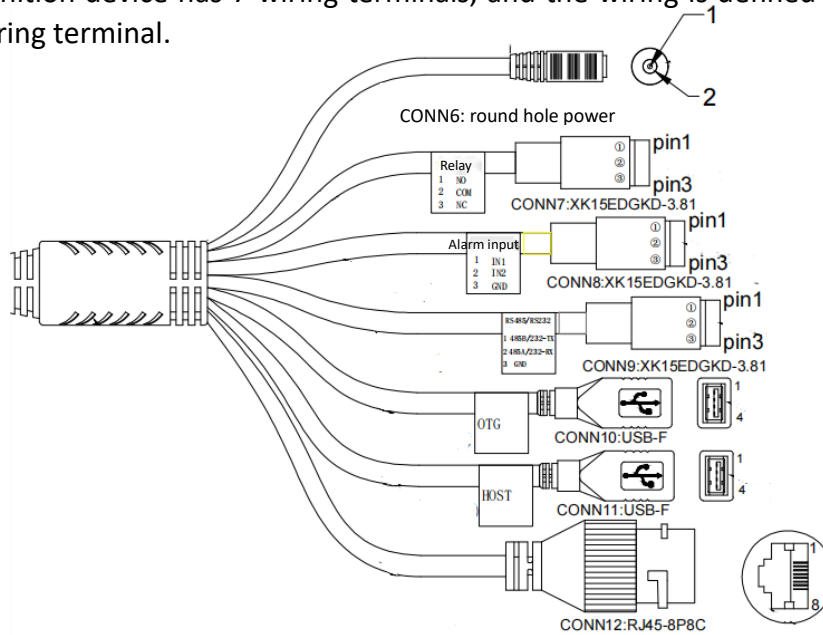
nition device has 7 wiring terminals, and the wiring is defined
ring terminal.

1
2
CONN6: round hole power

Relay
1 NO
2 COM
3 NC
①
②
③
pin1
pin3
CONN7:XK15EDGKD-3.81

Alarm input
1 IN1
2 IN2
3 GND
①
②
③
pin1
pin3
CONN8:XK15EDGKD-3.81

RS485/RS232
1 485B/232-TX
2 485A/232-RX
3 GND
①
②
③
pin1
pin3
CONN9:XK15EDGKD-3.81

OTG
1
4
CONN10:USB-F

HOST
1
4
CONN11:USB-F

1
8
CONN12:RJ45-8P8C